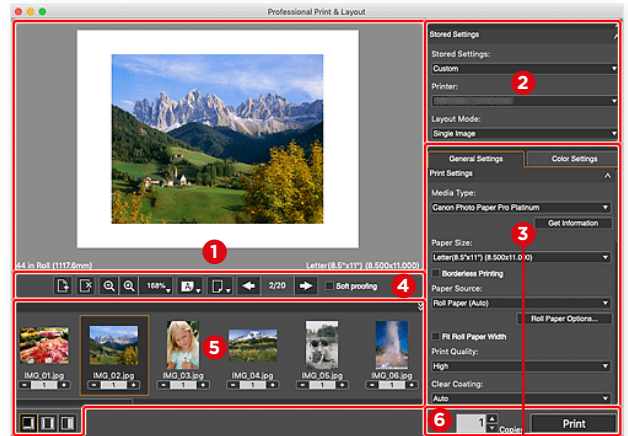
Professional Print & Layout

44 in Roll (1117.6mm)

Letter(8.5"x11") (8.500x11.000)

1

168%

2/20

Soft proofing

4

5

IMG_01.jpg

IMG_02.jpg

IMG_03.jpg

IMG_04.jpg

IMG_05.jpg

IMG_06.jpg

Stored Settings

Stored Settings:

Custom

2

Printer:

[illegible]

Layout Mode:

Single Image

General Settings

Color Settings

Print Settings

Media Type:

Canon Photo Paper Pro Platinum

Get Information

3

Paper Size:

Letter(8.5"x11") (8.500x11.000)

Borderless Printing

Paper Source:

Roll Paper (Auto)

Roll Paper Options...

Fit Roll Paper Width

Print Quality:

High

Clear Coating:

Auto

6

1

Copies

Print